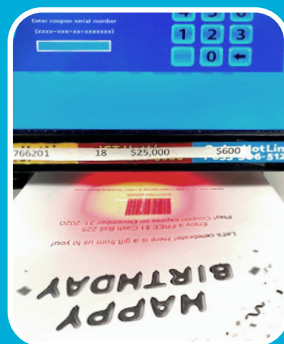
Enter coupon serial number
(xxxx-xxx-xx-xxxxxx)

1 2 3
0 ←

766201 18 $25,000 $600 HotLin
1-855-566-512

Let's celebrate! Here is a gift from us to you!
Enjoy a FREE $1 Cash Ball 225
Play! Coupon expires on December 31, 2020.

HAPPY
BIRTHDAY